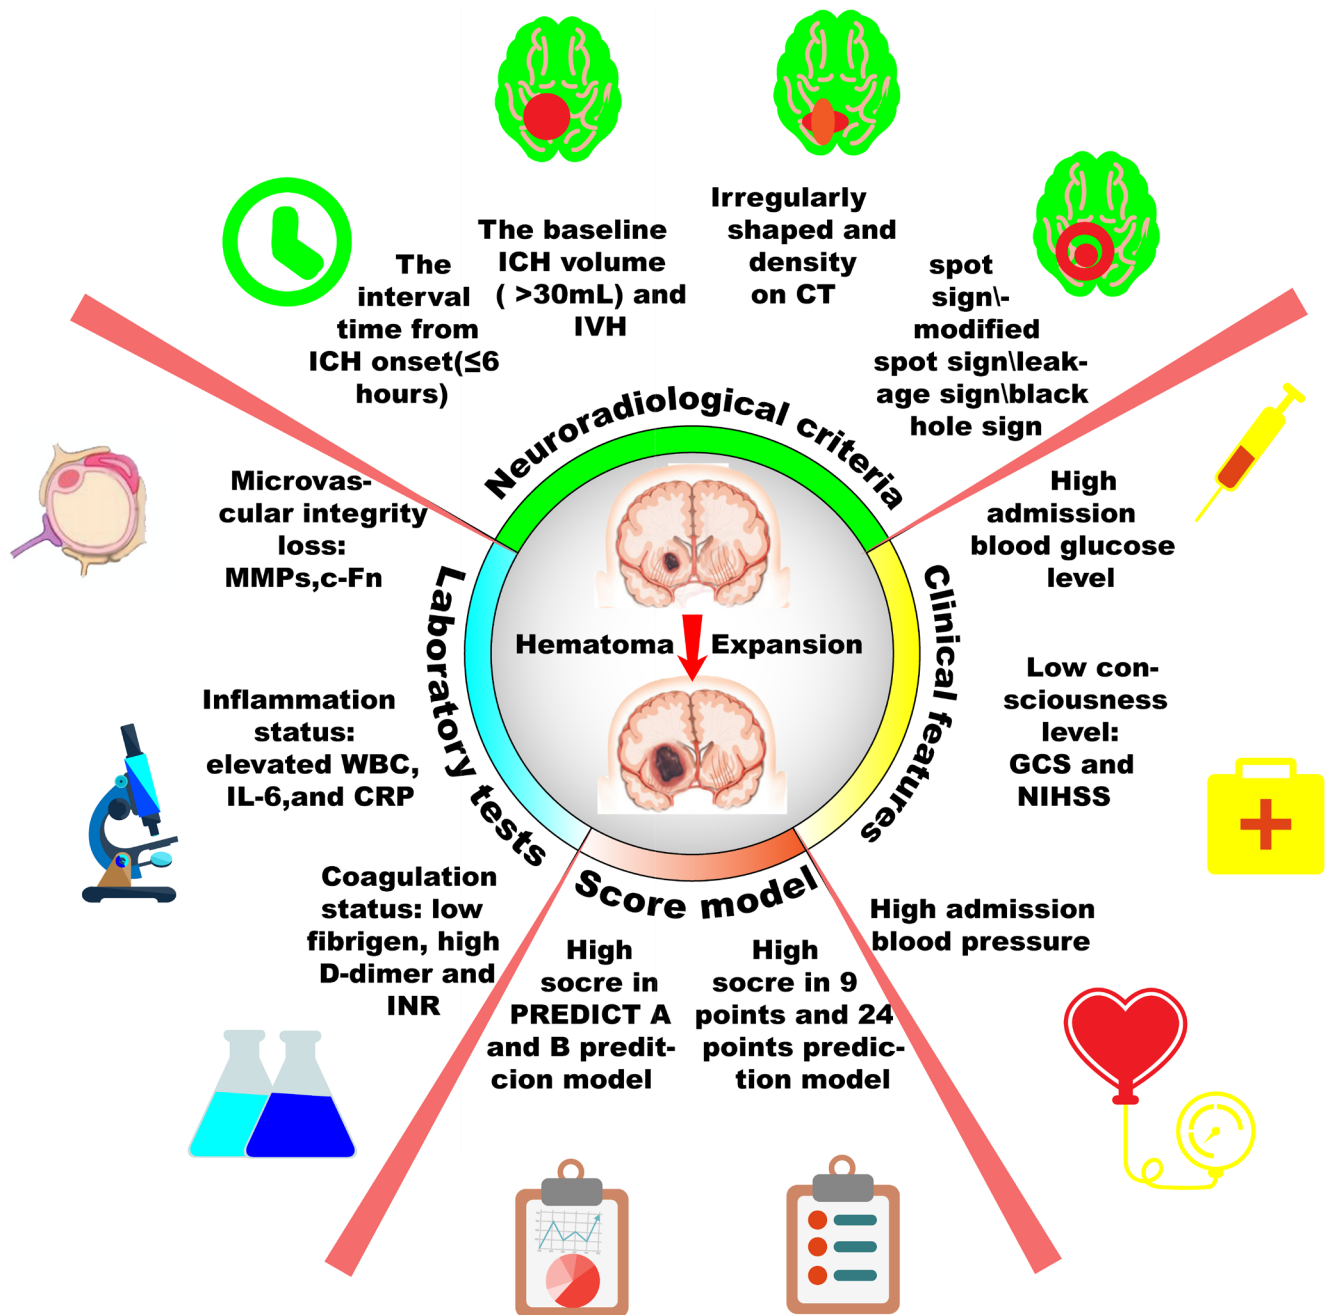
The interval time from ICH onset(≤6 hours)

The baseline ICH volume ( >30mL) and IVH

Irregularly shaped and density on CT

spot sign\-modified spot sign\leakage sign\black hole sign

Neuroradiological criteria

Microvascular integrity loss: MMPs,c-Fn

High admission blood glucose level

Hematoma Expansion

Laboratory tests

Clinical features

Inflammation status: elevated WBC, IL-6,and CRP

Low consciousness level: GCS and NIHSS

Coagulation status: low fibrigen, high D-dimer and INR

Score model

High admission blood pressure

High socre in PREDICT A and B preditcion model

High socre in 9 points and 24 points prediction model